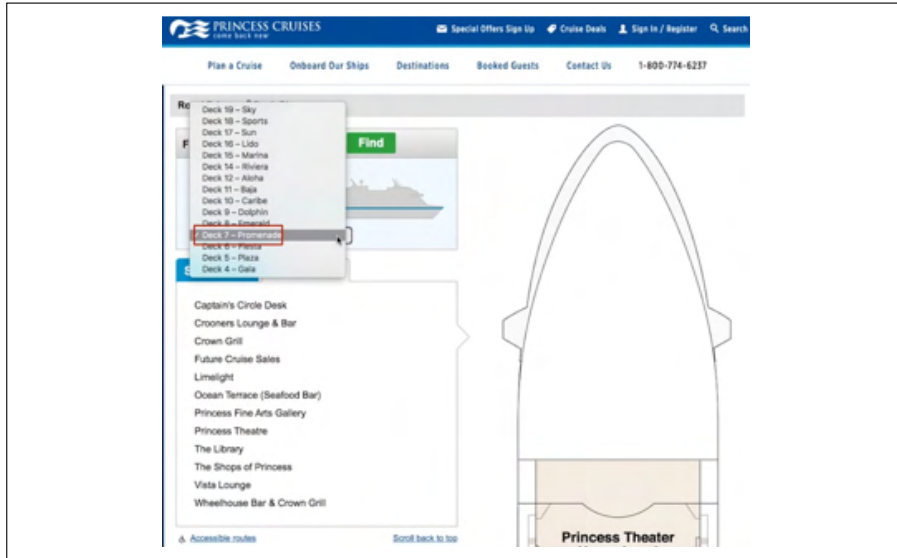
PRINCESS CRUISES
come back new

Special Offers Sign Up
Cruise Deals
Sign In / Register
Search

Plan a Cruise
Onboard Our Ships
Destinations
Booked Guests
Contact Us
1-800-774-6237

Ro

F

Find

Deck 19 – Sky
Deck 18 – Sports
Deck 17 – Sun
Deck 16 – Lido
Deck 15 – Marina
Deck 14 – Riviera
Deck 12 – Aloha
Deck 11 – Baja
Deck 10 – Caribe
Deck 9 – Dolphin
Deck 8 – Emerald
✓ Deck 7 – Promenade
Deck 6 – Fiesta
Deck 5 – Plaza
Deck 4 – Gala

S

Captain's Circle Desk
Crooners Lounge & Bar
Crown Grill
Future Cruise Sales
Limelight
Ocean Terrace (Seafood Bar)
Princess Fine Arts Gallery
Princess Theatre
The Library
The Shops of Princess
Vista Lounge
Wheelhouse Bar & Crown Grill

Accessible routes
Scroll back to top

Princess Theater